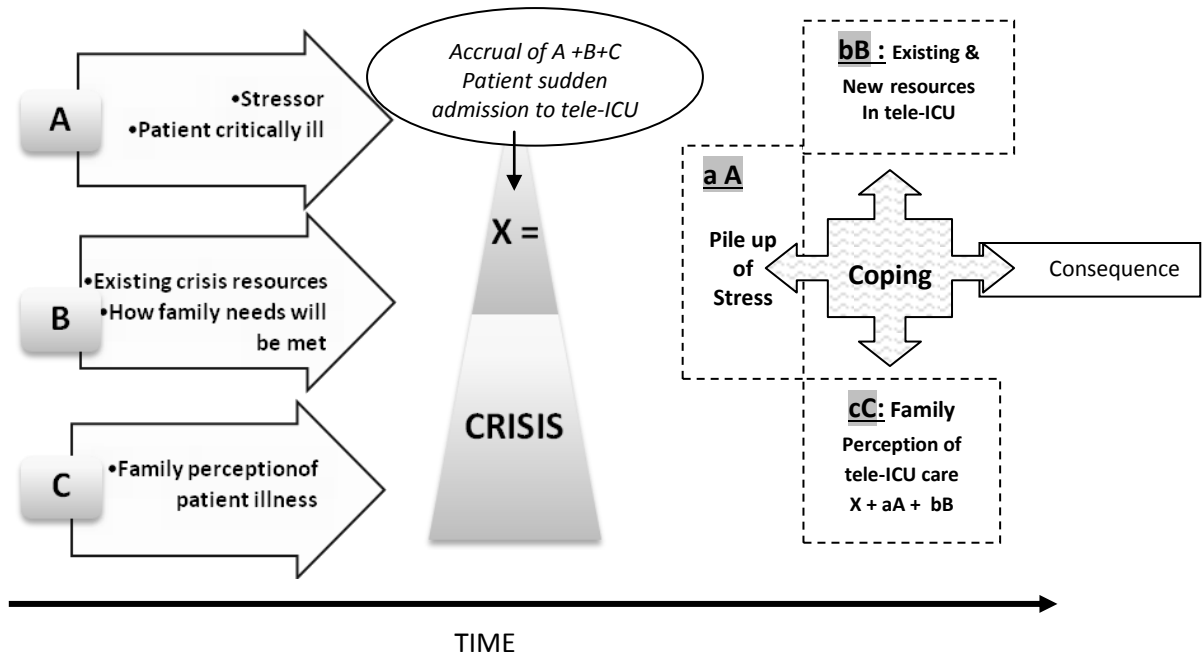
A

•Stressor
•Patient critically ill

B

•Existing crisis resources
•How family needs will be met

C

•Family perceptionof patient illness

Accrual of A +B+C Patient sudden admission to tele-ICU

X =

CRISIS

bB : Existing & New resources In tele-ICU

a A

Pile up of Stress

Coping

Consequence

cC: Family Perception of tele-ICU care X + aA + bB

TIME